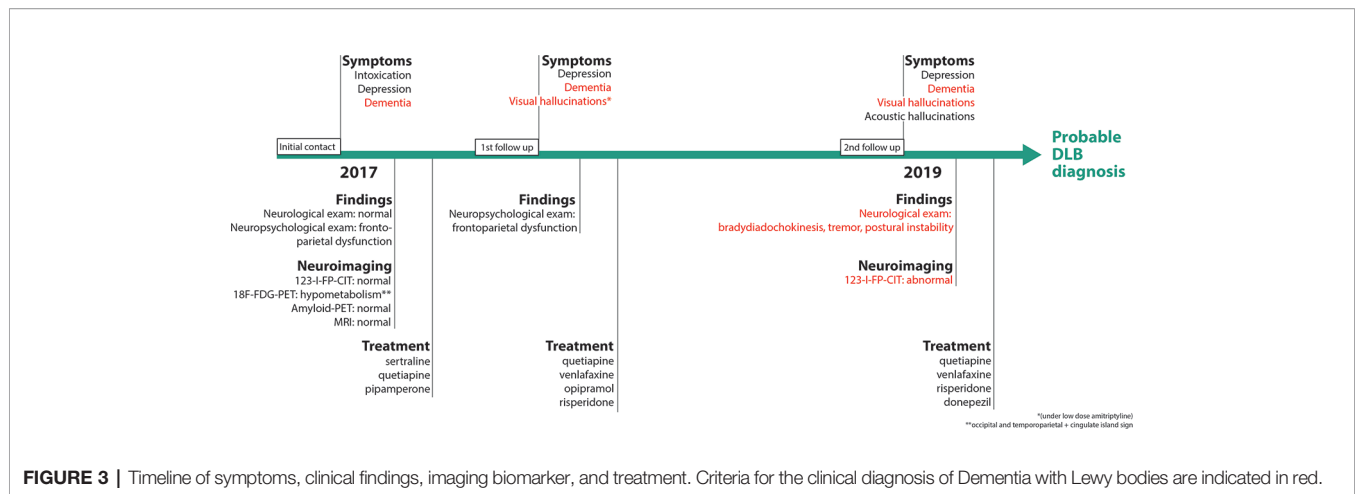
Symptoms
Intoxication
Depression
Dementia

Symptoms
Depression
Dementia
Visual hallucinations*

Symptoms
Depression
Dementia
Visual hallucinations
Acoustic hallucinations

Initial contact

1st follow up

2nd follow up

Probable DLB diagnosis

2017

Findings
Neurological exam: normal
Neuropsychological exam: frontoparietal dysfunction

Neuroimaging
123-I-FP-CIT: normal
18F-FDG-PET: hypometabolism**
Amyloid-PET: normal
MRI: normal

Treatment
sertraline
quetiapine
pipamperone

Findings
Neuropsychological exam: frontoparietal dysfunction

Treatment
quetiapine
venlafaxine
opipramol
risperidone

2019

Findings
Neurological exam: bradydiadochokinesis, tremor, postural instability

Neuroimaging
123-I-FP-CIT: abnormal

Treatment
quetiapine
venlafaxine
risperidone
donepezil

*(under low dose amitriptyline)
**occipital and temporoparietal + cingulate island sign

FIGURE 3 | Timeline of symptoms, clinical findings, imaging biomarker, and treatment. Criteria for the clinical diagnosis of Dementia with Lewy bodies are indicated in red.